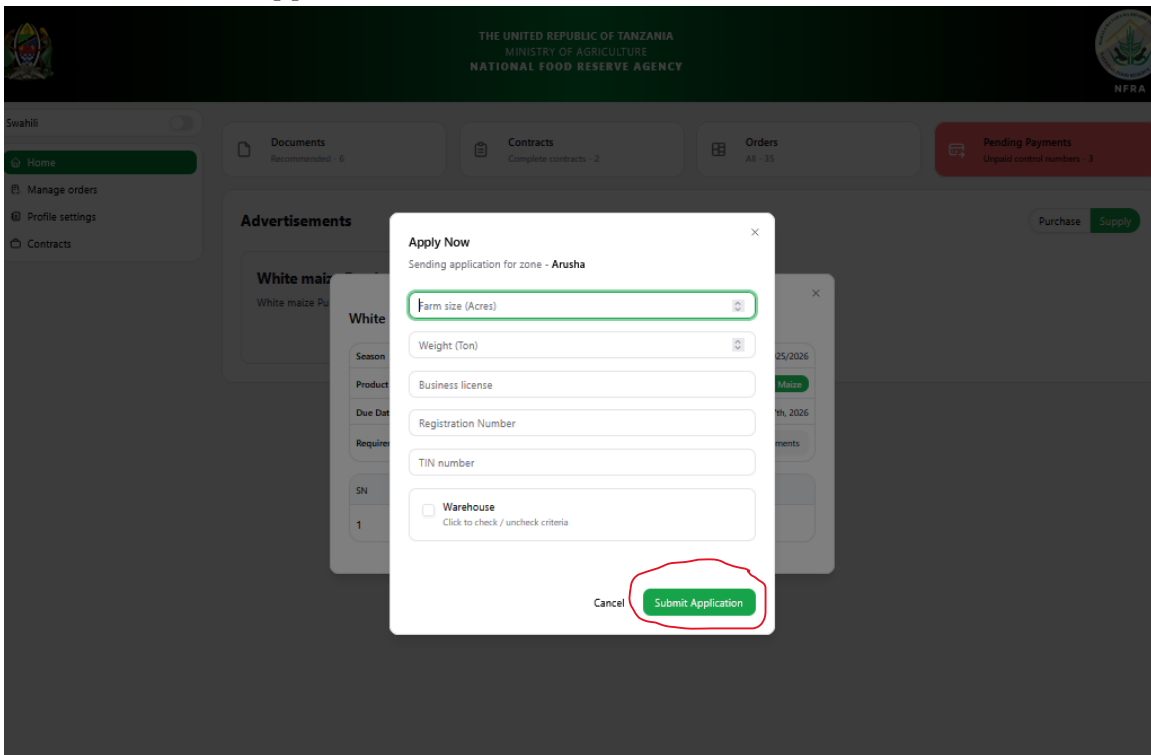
THE UNITED REPUBLIC OF TANZANIA
MINISTRY OF AGRICULTURE
NATIONAL FOOD RESERVE AGENCY

NFRA

Swahili

Home
Manage orders
Profile settings
Contracts

Documents
Recommended - 6

Contracts
Complete contracts - 2

Orders
All - 35

Pending Payments
Unpaid control numbers - 3

Advertisements

Purchase Supply

White maiz

White maize Pu

White

Season
Product
Due Dat
Requirer

25/2026
Maize
7th, 2026
ments

SN
1

Apply Now
Sending application for zone - Arusha

Farm size (Acres)
Weight (Ton)
Business license
Registration Number
TIN number

Warehouse
Click to check / uncheck criteria

Cancel Submit Application